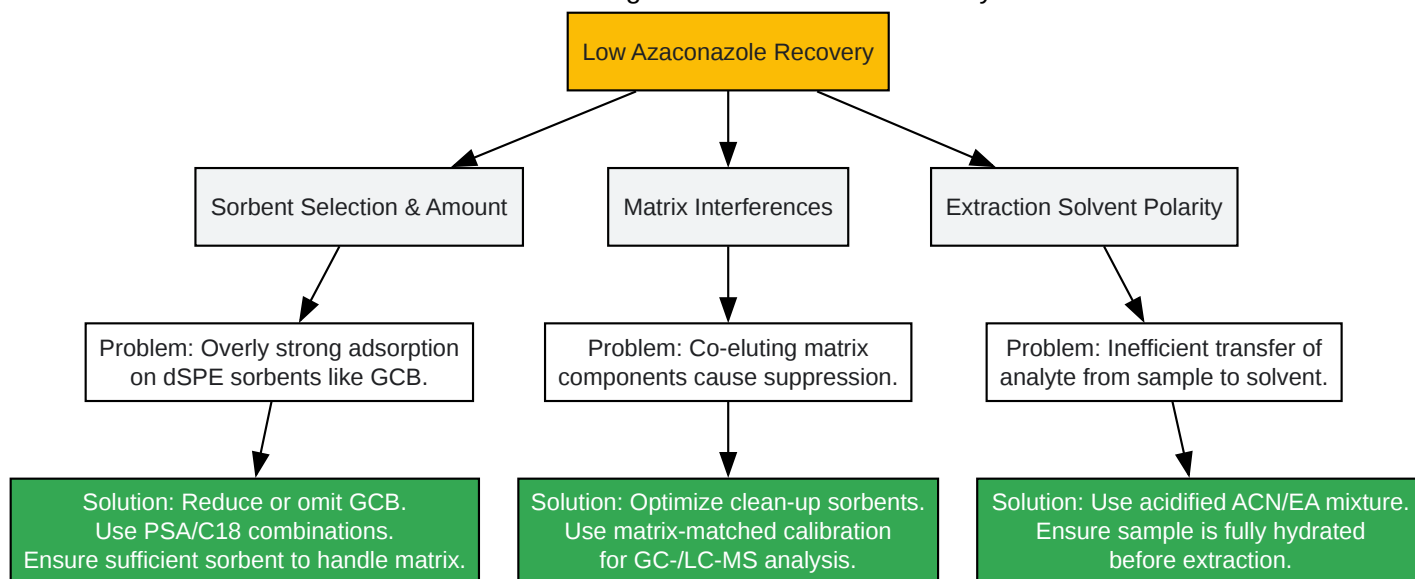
Low Azaconazole Recovery

Sorbent Selection & Amount

Matrix Interferences

Extraction Solvent Polarity

Problem: Overly strong adsorption on dSPE sorbents like GCB.

Problem: Co-eluting matrix components cause suppression.

Problem: Inefficient transfer of analyte from sample to solvent.

Solution: Reduce or omit GCB. Use PSA/C18 combinations. Ensure sufficient sorbent to handle matrix.

Solution: Optimize clean-up sorbents. Use matrix-matched calibration for GC-/LC-MS analysis.

Solution: Use acidified ACN/EA mixture. Ensure sample is fully hydrated before extraction.